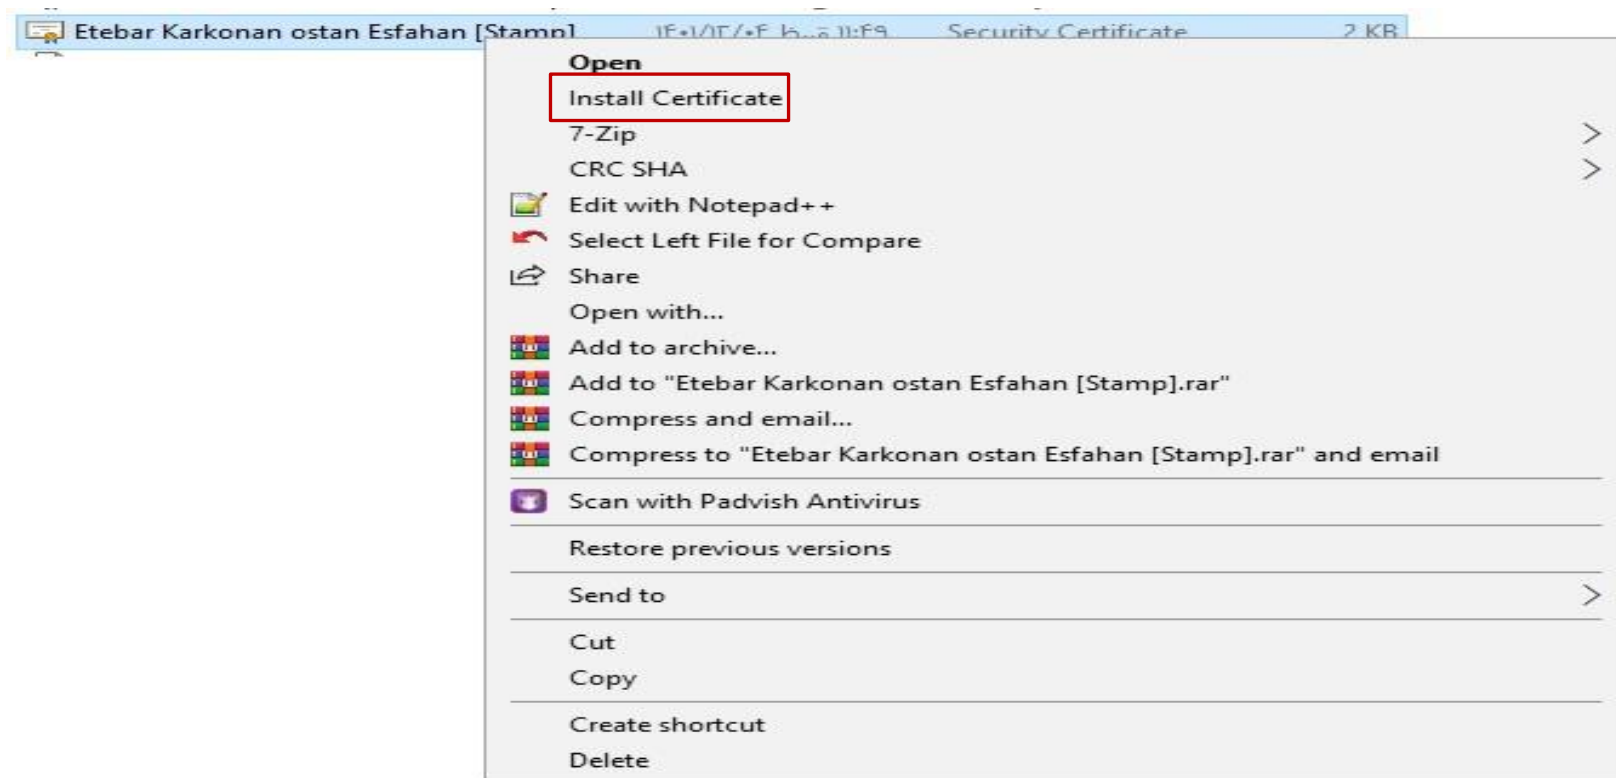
Etebar Karkonan ostan Esfahan [Stamp] ۱۴۰۱/۱۲/۰۴ ب.ظ ۱۱:۴۹ Security Certificate 2 KB

Open
Install Certificate
7-Zip
CRC SHA
Edit with Notepad++
Select Left File for Compare
Share
Open with...
Add to archive...
Add to "Etebar Karkonan ostan Esfahan [Stamp].rar"
Compress and email...
Compress to "Etebar Karkonan ostan Esfahan [Stamp].rar" and email
Scan with Padvish Antivirus
Restore previous versions
Send to
Cut
Copy
Create shortcut
Delete